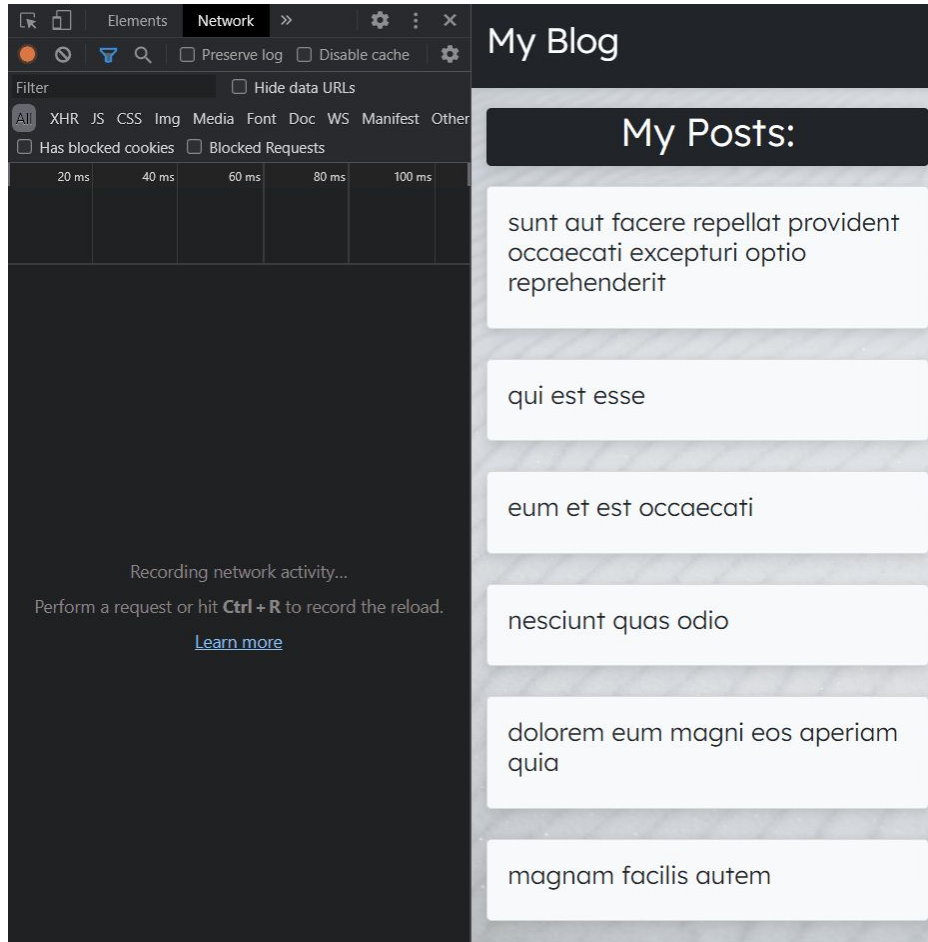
Elements Network »

Preserve log Disable cache

Filter Hide data URLs

All XHR JS CSS Img Media Font Doc WS Manifest Other

Has blocked cookies Blocked Requests

20 ms 40 ms 60 ms 80 ms 100 ms

Recording network activity...

Perform a request or hit **Ctrl + R** to record the reload.

Learn more

My Blog

My Posts:

sunt aut facere repellat provident occaecati excepturi optio reprehenderit

qui est esse

eum et est occaecati

nesciunt quas odio

dolorem eum magni eos aperiam quia

magnam facilis autem